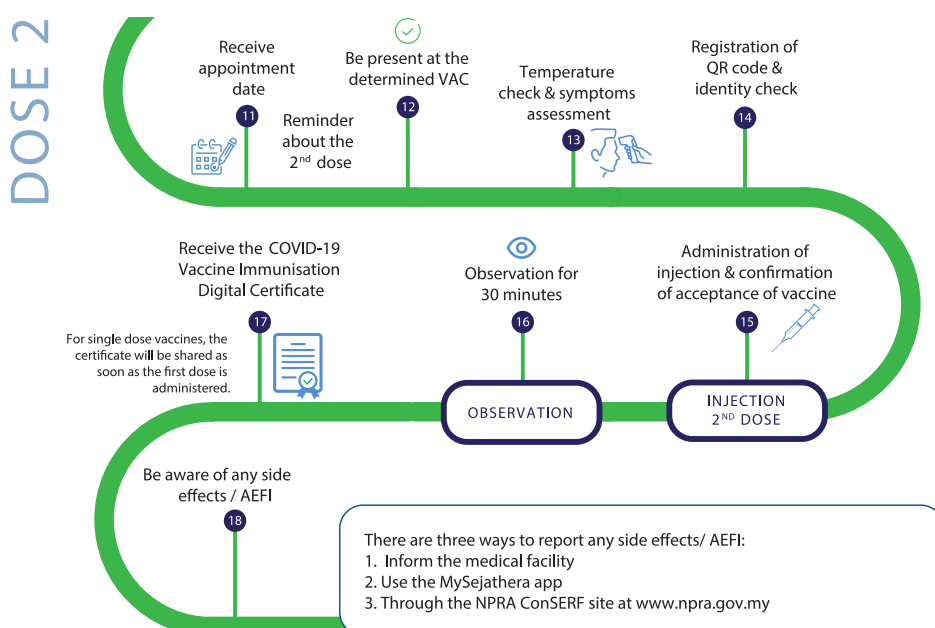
DOSE 2

Receive appointment date

11

Reminder about the 2$^{nd}$ dose

Be present at the determined VAC

12

Temperature check & symptoms assessment

13

Registration of QR code & identity check

14

Administration of injection & confirmation of acceptance of vaccine

15

INJECTION 2$^{ND}$ DOSE

Observation for 30 minutes

16

OBSERVATION

Receive the COVID-19 Vaccine Immunisation Digital Certificate

17

For single dose vaccines, the certificate will be shared as soon as the first dose is administered.

Be aware of any side effects / AEFI

18

There are three ways to report any side effects/ AEFI:
1. Inform the medical facility
2. Use the MySejathera app
3. Through the NPRA ConSERF site at www.npra.gov.my